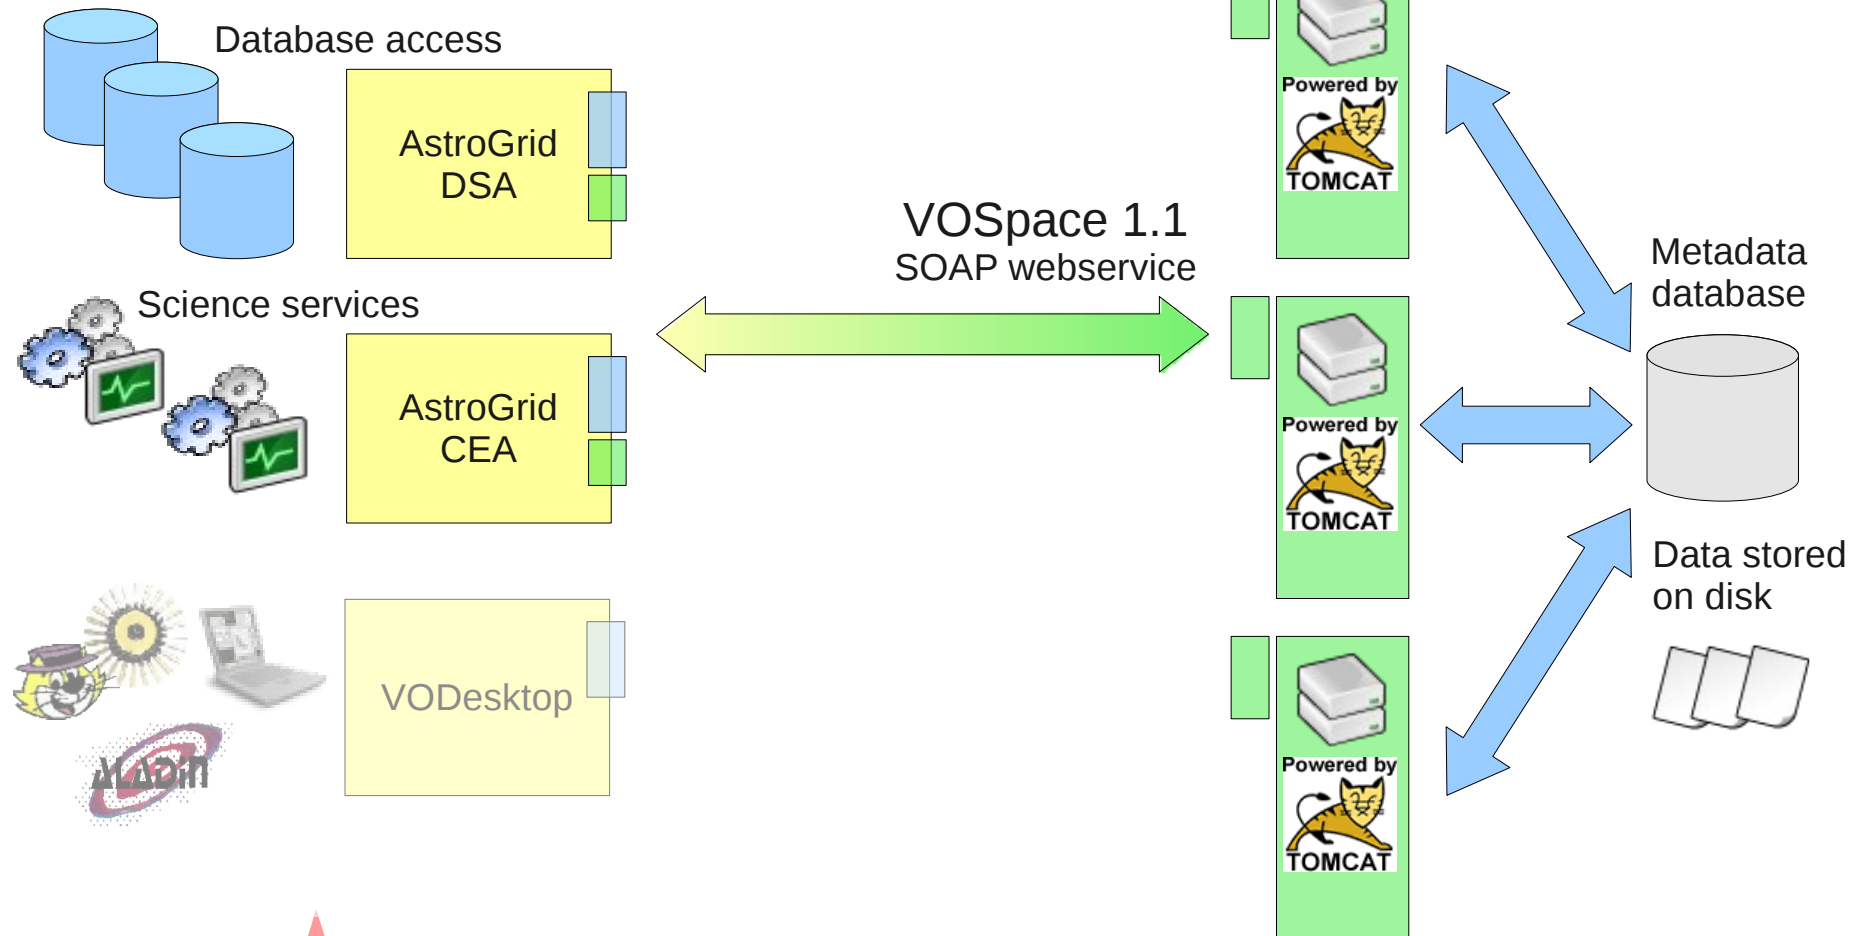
Database access

AstroGrid DSA

Science services

AstroGrid CEA

VODesktop

ALADIN

VOSpace 1.1
SOAP webservice

Powered by
TOMCAT

Powered by
TOMCAT

Powered by
TOMCAT

Metadata database

Data stored on disk